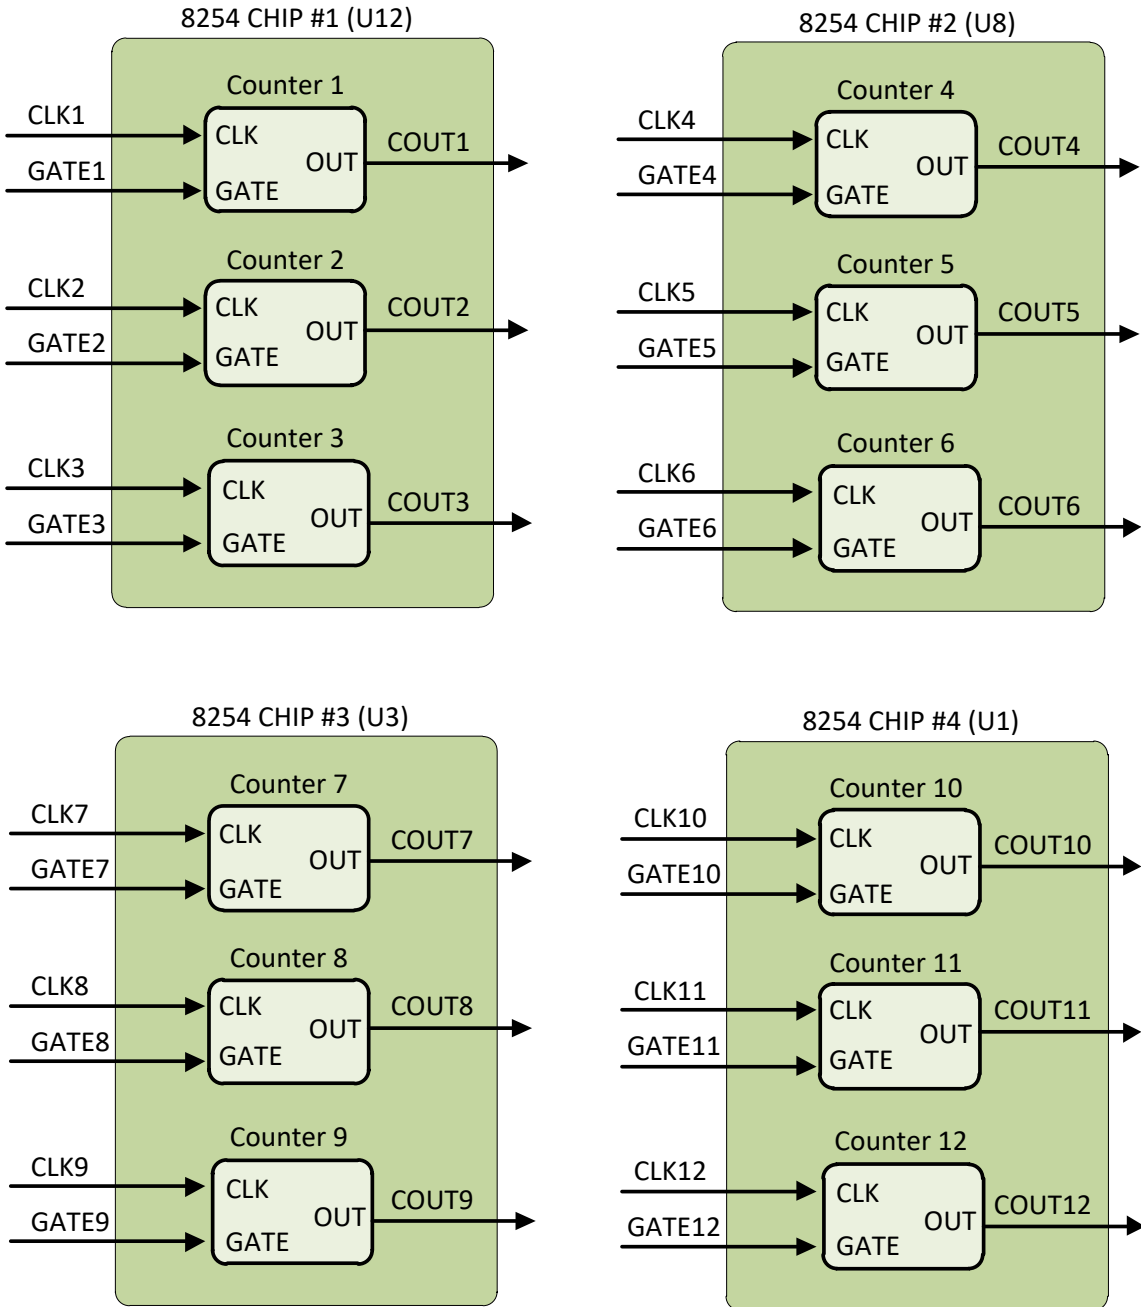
8254 CHIP #1 (U12)

Counter 1
CLK1
GATE1
CLK
GATE
OUT
COUT1

Counter 2
CLK2
GATE2
CLK
GATE
OUT
COUT2

Counter 3
CLK3
GATE3
CLK
GATE
OUT
COUT3

8254 CHIP #2 (U8)

Counter 4
CLK4
GATE4
CLK
GATE
OUT
COUT4

Counter 5
CLK5
GATE5
CLK
GATE
OUT
COUT5

Counter 6
CLK6
GATE6
CLK
GATE
OUT
COUT6

8254 CHIP #3 (U3)

Counter 7
CLK7
GATE7
CLK
GATE
OUT
COUT7

Counter 8
CLK8
GATE8
CLK
GATE
OUT
COUT8

Counter 9
CLK9
GATE9
CLK
GATE
OUT
COUT9

8254 CHIP #4 (U1)

Counter 10
CLK10
GATE10
CLK
GATE
OUT
COUT10

Counter 11
CLK11
GATE11
CLK
GATE
OUT
COUT11

Counter 12
CLK12
GATE12
CLK
GATE
OUT
COUT12